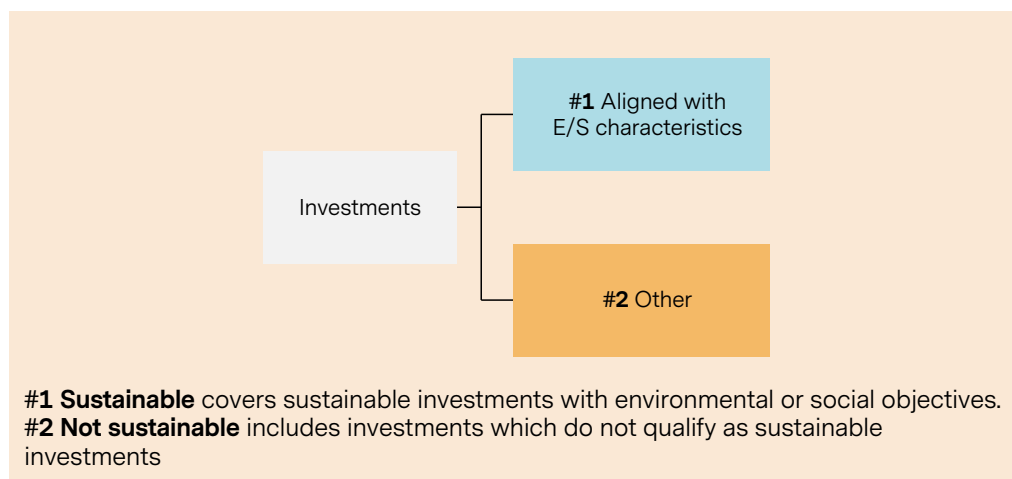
Investments

#1 Aligned with E/S characteristics

#2 Other

#1 Sustainable covers sustainable investments with environmental or social objectives.
#2 Not sustainable includes investments which do not qualify as sustainable investments